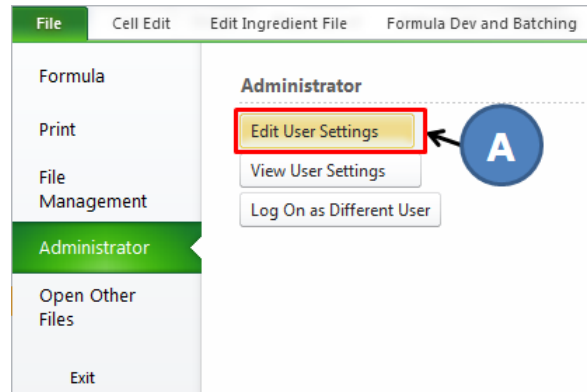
File
Cell Edit
Edit Ingredient File
Formula Dev and Batching

Formula
Print
File Management
Administrator
Open Other Files
Exit

Administrator
Edit User Settings
View User Settings
Log On as Different User

A